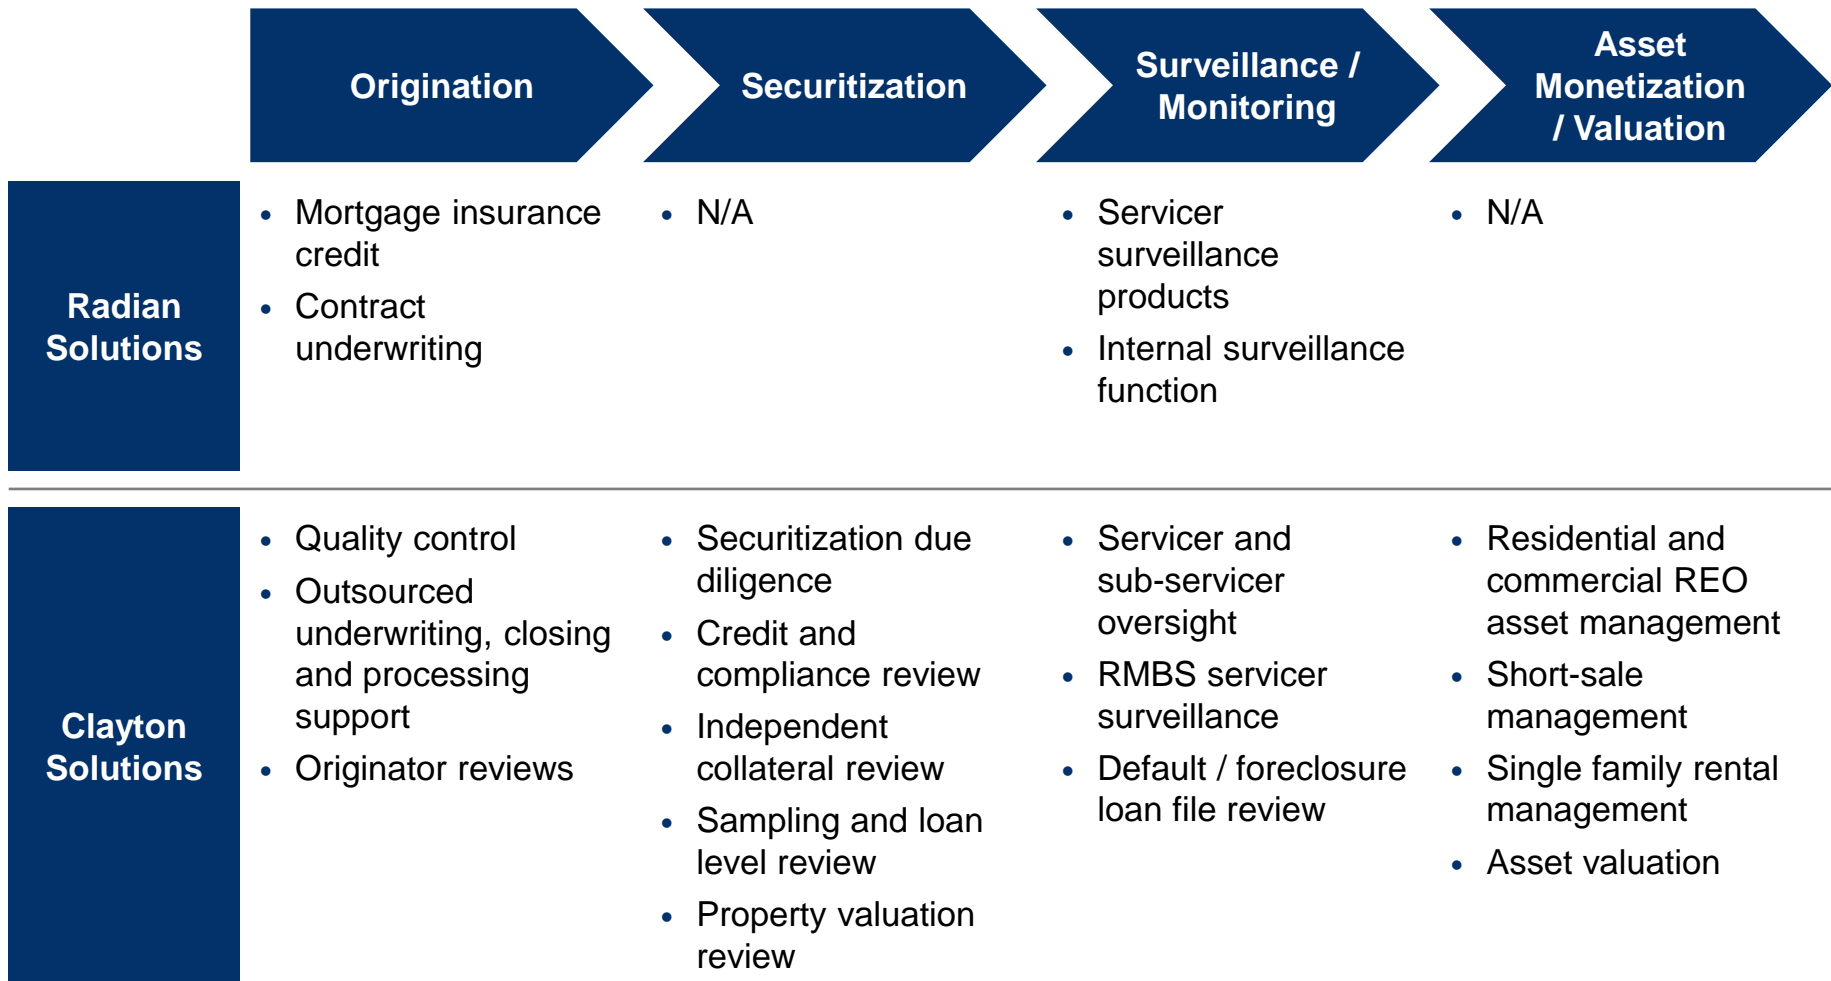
| | Origination | Securitization | Surveillance / Monitoring | Asset Monetization / Valuation |
|---|---|---|---|---|
| Radian Solutions | • Mortgage insurance credit • Contract underwriting | • N/A | • Servicer surveillance products • Internal surveillance function | • N/A |
| Clayton Solutions | • Quality control • Outsourced underwriting, closing and processing support • Originator reviews | • Securitization due diligence • Credit and compliance review • Independent collateral review • Sampling and loan level review • Property valuation review | • Servicer and sub-servicer oversight • RMBS servicer surveillance • Default / foreclosure loan file review | • Residential and commercial REO asset management • Short-sale management • Single family rental management • Asset valuation |